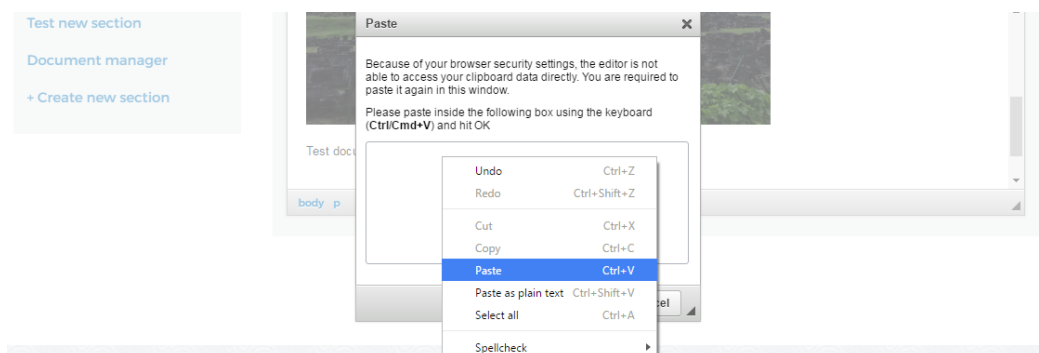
Test new section

Document manager

+ Create new section

Paste

Because of your browser security settings, the editor is not able to access your clipboard data directly. You are required to paste it again in this window.

Please paste inside the following box using the keyboard (**Ctrl/Cmd+V**) and hit OK

Test docu

body p

| | |
|---|---|
| Undo | Ctrl+Z |
| Redo | Ctrl+Shift+Z |
| Cut | Ctrl+X |
| Copy | Ctrl+C |
| Paste | Ctrl+V |
| Paste as plain text | Ctrl+Shift+V |
| Select all | Ctrl+A |
| Spellcheck | |

cel